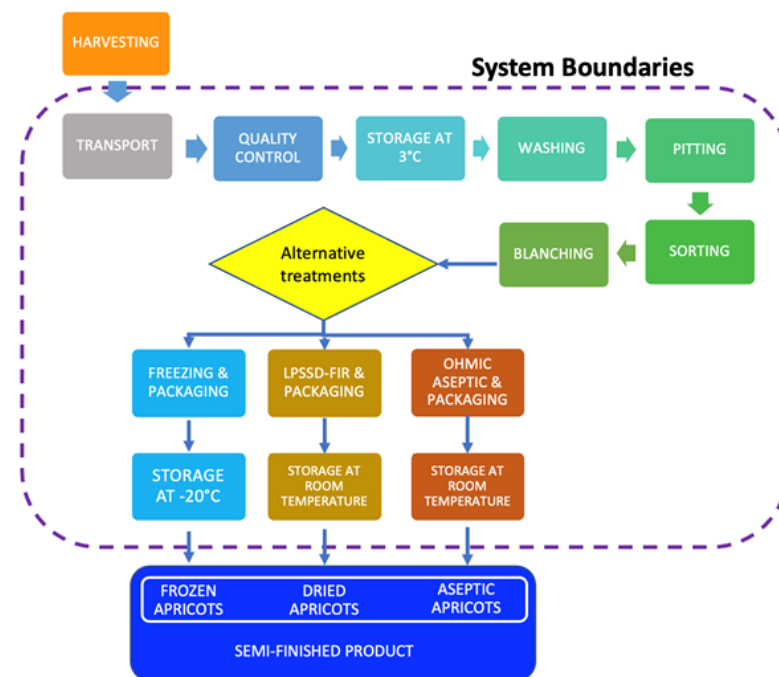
HARVESTING

System Boundaries

TRANSPORT

QUALITY CONTROL

STORAGE AT 3°C

WASHING

PITTING

SORTING

BLANCHING

Alternative treatments

FREEZING & PACKAGING

LPSSD-FIR & PACKAGING

OHMIC ASEPTIC & PACKAGING

STORAGE AT -20°C

STORAGE AT ROOM TEMPERATURE

STORAGE AT ROOM TEMPERATURE

FROZEN APRICOTS

DRIED APRICOTS

ASEPTIC APRICOTS

SEMI-FINISHED PRODUCT